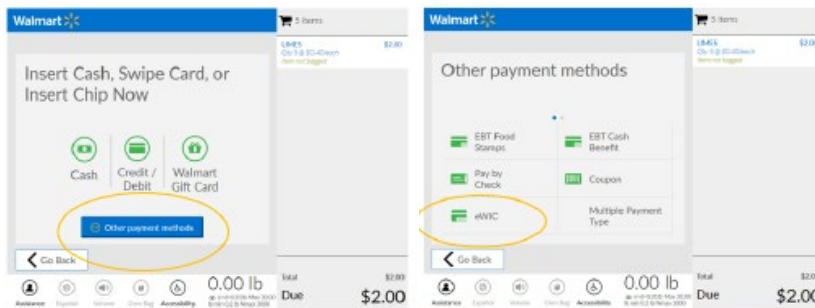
Walmart

5 items

LIMES $2.00
Qty 5 @ $0.40/each
Item not bagged

Insert Cash, Swipe Card, or Insert Chip Now

Cash

Credit / Debit

Walmart Gift Card

Other payment methods

Go Back

Assistance Español Volume Own Bag Accessibility

0.00 lb

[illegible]

Total $2.00

Due $2.00

Walmart

5 items

LIMES $2.00
Qty 5 @ $0.40/each
Item not bagged

Other payment methods

EBT Food Stamps

EBT Cash Benefit

Pay by Check

Coupon

eWIC

Multiple Payment Type

Go Back

Assistance Español Volume Own Bag Accessibility

0.00 lb

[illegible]

Total $2.0

Due $2.0